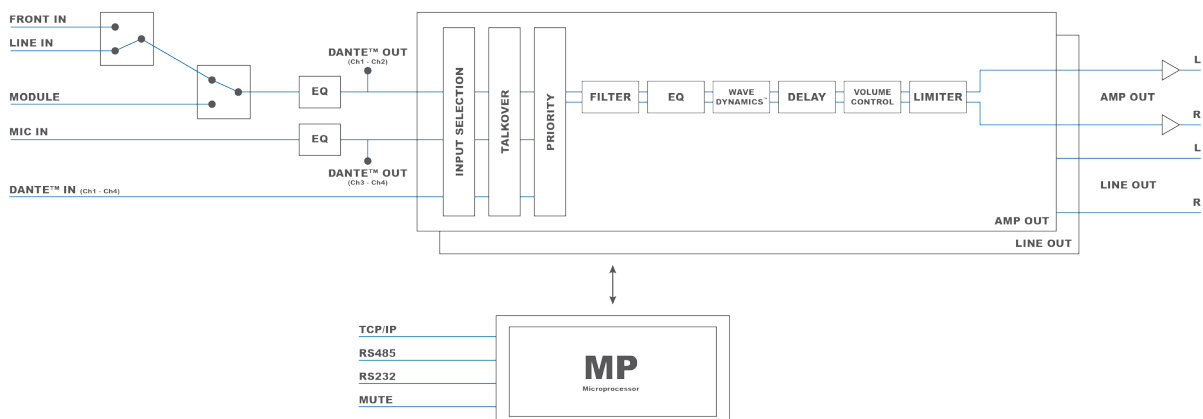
FRONT IN
LINE IN
MODULE
MIC IN
DANTE™ IN (Ch1 - Ch4)
EQ
EQ
DANTE™ OUT (Ch1 - Ch2)
DANTE™ OUT (Ch3 - Ch4)
INPUT SELECTION
TALKOVER
PRIORITY
FILTER
EQ
WAVE DYNAMICS™
DELAY
VOLUME CONTROL
LIMITER
AMP OUT
LINE OUT
L
AMP OUT
R
L
LINE OUT
R
TCP/IP
RS485
RS232
MUTE
MP
Microprocessor